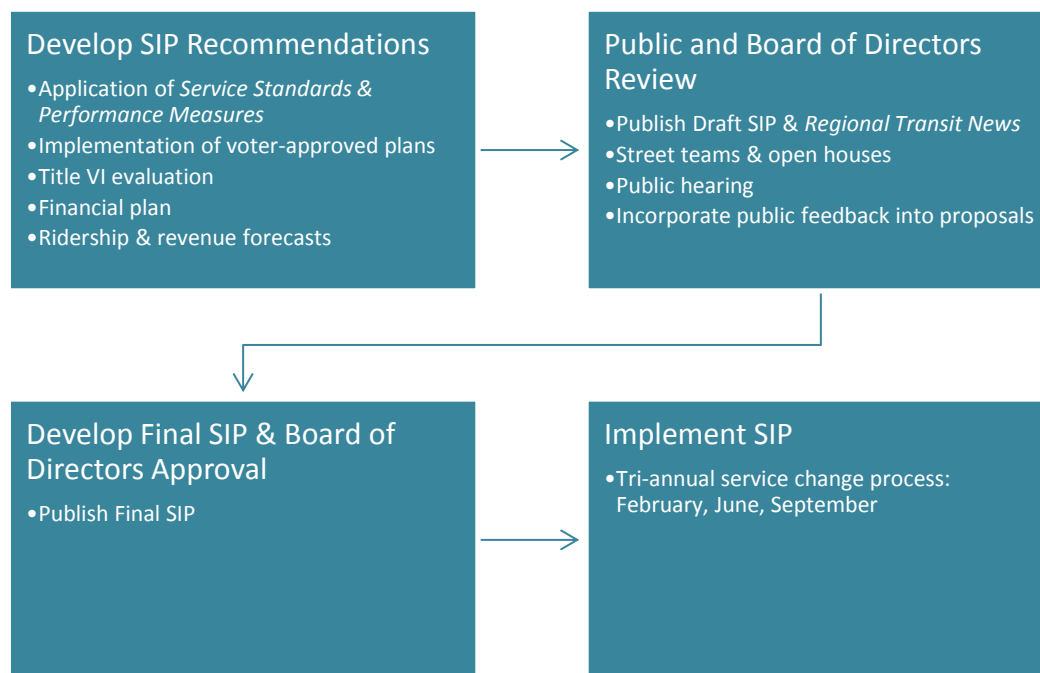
Develop SIP Recommendations

•Application of *Service Standards & Performance Measures*
•Implementation of voter-approved plans
•Title VI evaluation
•Financial plan
•Ridership & revenue forecasts

Public and Board of Directors Review

•Publish Draft SIP & *Regional Transit News*
•Street teams & open houses
•Public hearing
•Incorporate public feedback into proposals

Develop Final SIP & Board of Directors Approval

•Publish Final SIP

Implement SIP

•Tri-annual service change process: February, June, September